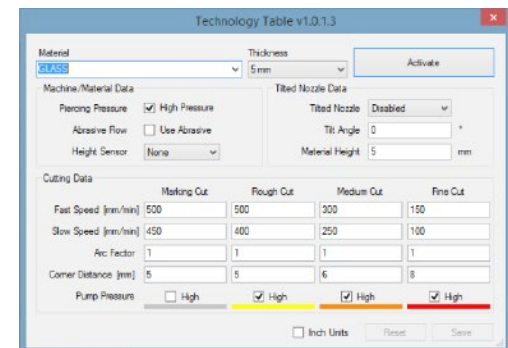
Technology Table v1.0.1.3

Material
GLASS

Thickness
5mm

Activate

Machine/Material Data
Piercing Pressure ☑ High Pressure
Abrasive Flow ☐ Use Abrasive
Height Sensor None

Tilted Nozzle Data
Tilted Nozzle Disabled
Tilt Angle 0 °
Material Height 5 mm

Cutting Data

| | Marking Cut | Rough Cut | Medium Cut | Fine Cut |
|---|---|---|---|---|
| Fast Speed [mm/min] | 500 | 500 | 300 | 150 |
| Slow Speed [mm/min] | 450 | 400 | 250 | 100 |
| Arc Factor | 1 | 1 | 1 | 1 |
| Corner Distance [mm] | 5 | 5 | 6 | 8 |
| Pump Pressure | ☐ High | ☑ High | ☑ High | ☑ High |

☐ Inch Units Reset Save